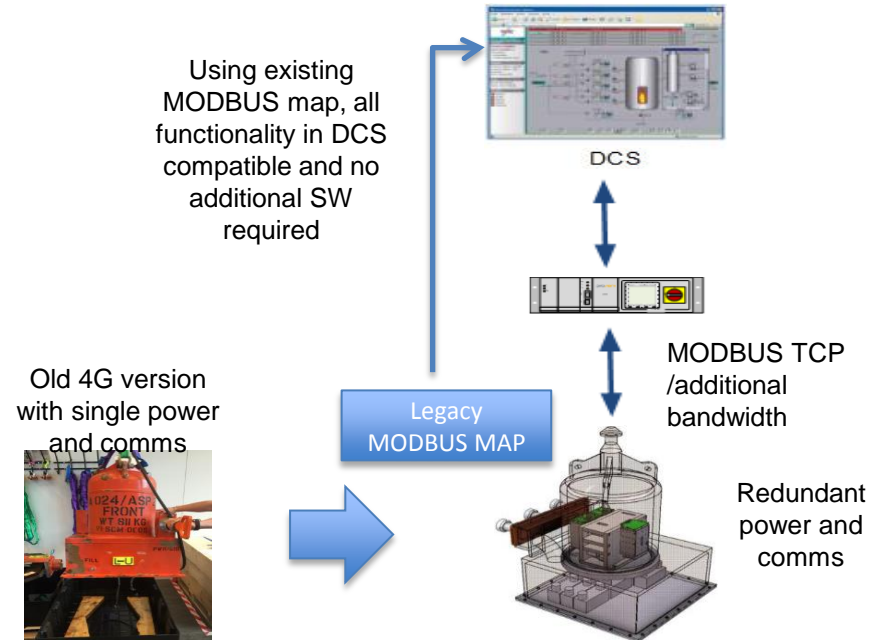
Using existing MODBUS map, all functionality in DCS compatible and no additional SW required

DCS

MODBUS TCP /additional bandwidth

Old 4G version with single power and comms

Legacy MODBUS MAP

1024/ASP FRONT WT 50 KG

Redundant power and comms